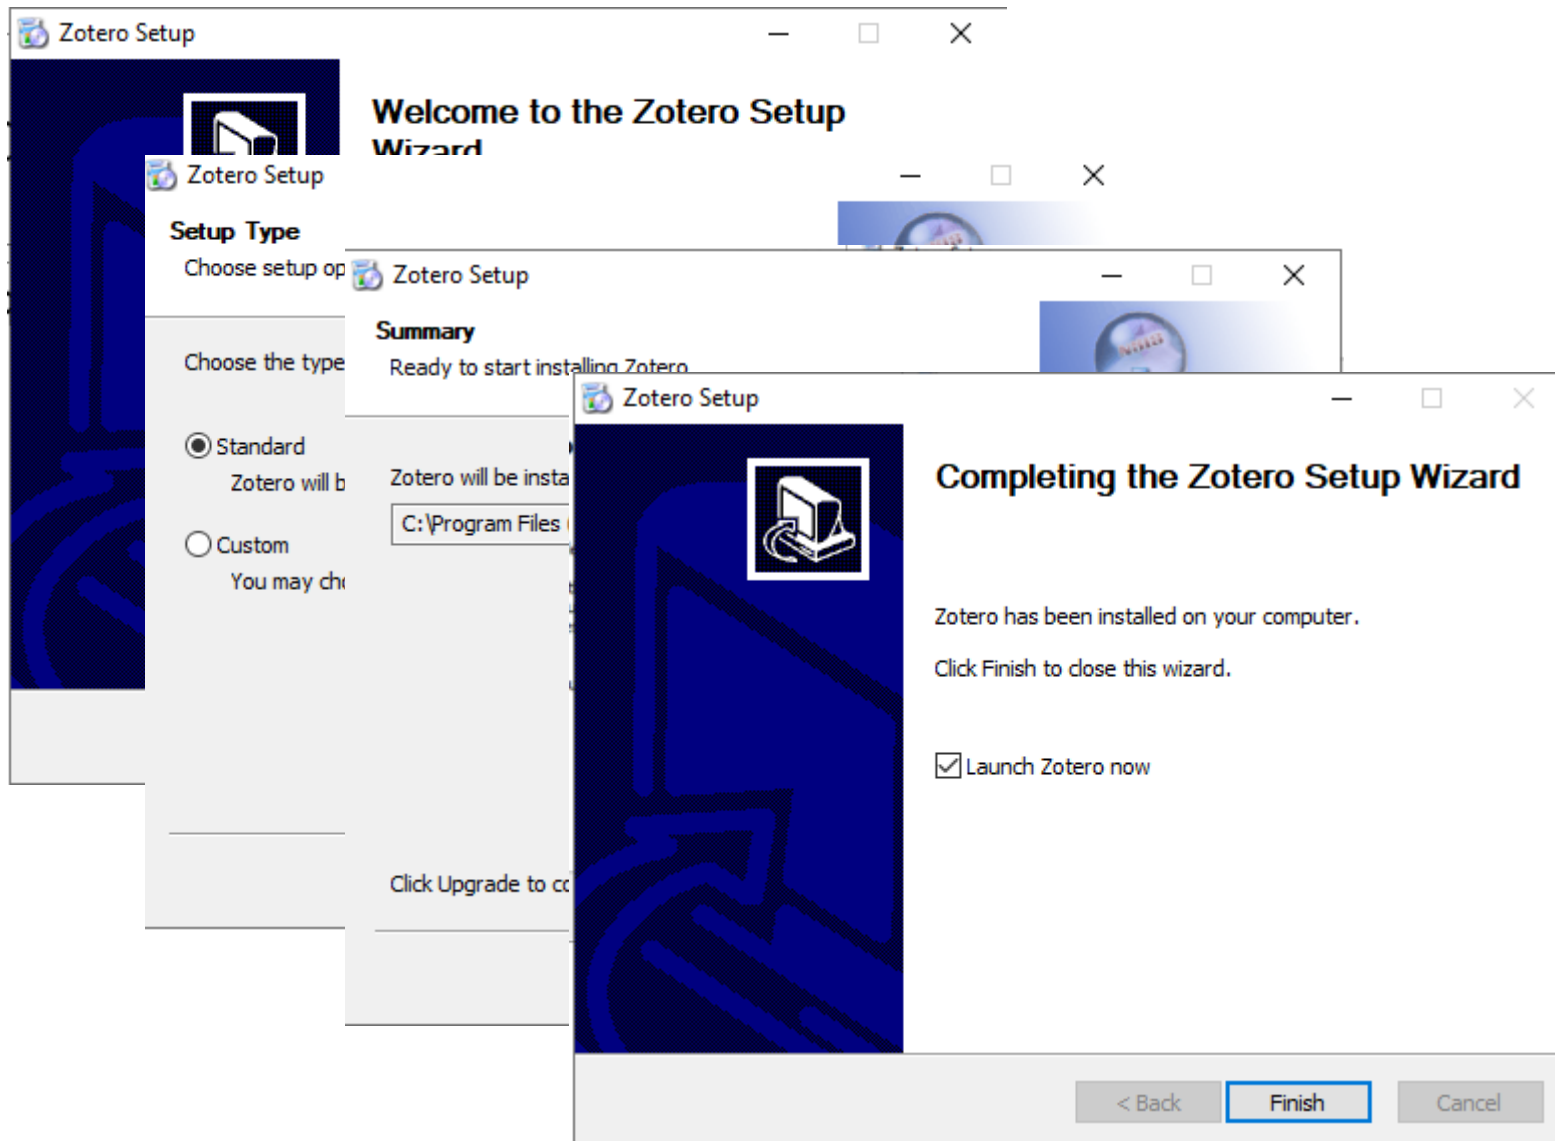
Zotero Setup

Welcome to the Zotero Setup Wizard

Zotero Setup

Setup Type

Choose setup op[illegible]

Choose the type

Standard

Zotero will b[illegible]

Custom

You may ch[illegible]

Zotero Setup

Summary

Ready to start installing Zotero

Zotero will be insta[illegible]

C:\Program Files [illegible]

Click Upgrade to c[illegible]

Zotero Setup

Completing the Zotero Setup Wizard

Zotero has been installed on your computer.

Click Finish to close this wizard.

Launch Zotero now

< Back

Finish

Cancel